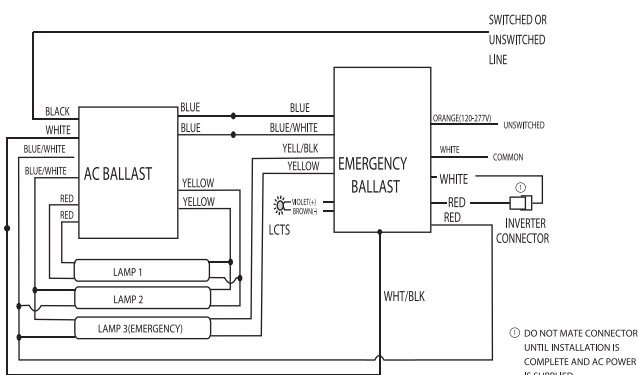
SWITCHED OR UNSWITCHED LINE

BLACK
WHITE
BLUE/WHITE
BLUE/WHITE
RED
RED
AC BALLAST
BLUE
BLUE
YELLOW
YELLOW
BLUE
BLUE/WHITE
YELL/BLK
YELLOW
EMERGENCY BALLAST
ORANGE(120-277V)
UNSWITCHED
WHITE
COMMON
WHITE
RED
RED
①
INVERTER CONNECTOR
VIOLET(+)
BROWN(-)
LCTS
LAMP 1
LAMP 2
LAMP 3(EMERGENCY)
WHT/BLK

① DO NOT MATE CONNECTOR UNTIL INSTALLATION IS COMPLETE AND AC POWER IS SUPPLIED